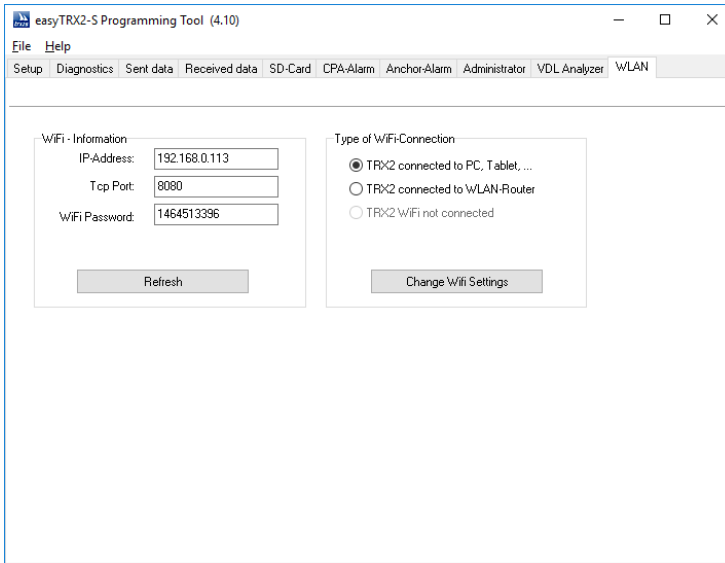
easyTRX2-S Programming Tool (4.10)

File Help

Setup Diagnostics Sent data Received data SD-Card CPA-Alarm Anchor-Alarm Administrator VDL Analyzer WLAN

WiFi - Information
IP-Address: 192.168.0.113
Tcp Port: 8080
WiFi Password: 1464513396
Refresh

Type of WiFi-Connection
TRX2 connected to PC, Tablet, ...
TRX2 connected to WLAN-Router
TRX2 WiFi not connected
Change Wifi Settings